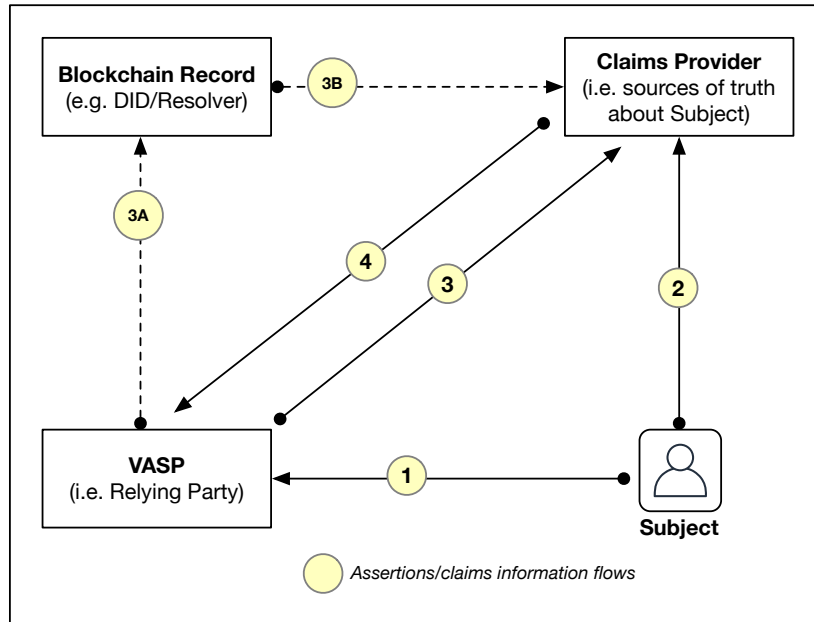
**Blockchain Record**
(e.g. DID/Resolver)

3B

**Claims Provider**
(i.e. sources of truth about Subject)

3A

4

3

2

**VASP**
(i.e. Relying Party)

1

**Subject**

*Assertions/claims information flows*